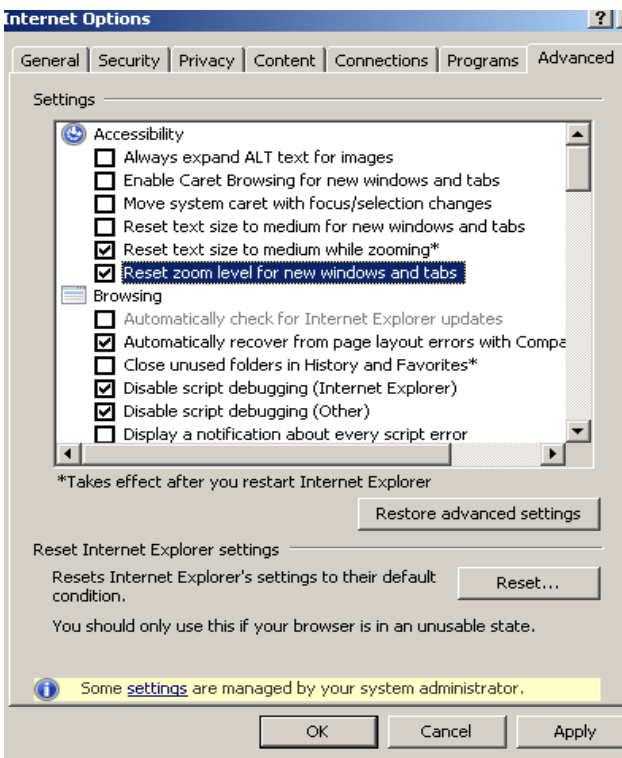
Internet Options

?

General | Security | Privacy | Content | Connections | Programs | Advanced

Settings

Accessibility
Always expand ALT text for images
Enable Caret Browsing for new windows and tabs
Move system caret with focus/selection changes
Reset text size to medium for new windows and tabs
Reset text size to medium while zooming*
Reset zoom level for new windows and tabs
Browsing
Automatically check for Internet Explorer updates
Automatically recover from page layout errors with Compa
Close unused folders in History and Favorites*
Disable script debugging (Internet Explorer)
Disable script debugging (Other)
Display a notification about every script error

*Takes effect after you restart Internet Explorer

Restore advanced settings

Reset Internet Explorer settings

Resets Internet Explorer's settings to their default condition.

Reset...

You should only use this if your browser is in an unusable state.

Some settings are managed by your system administrator.

OK

Cancel

Apply